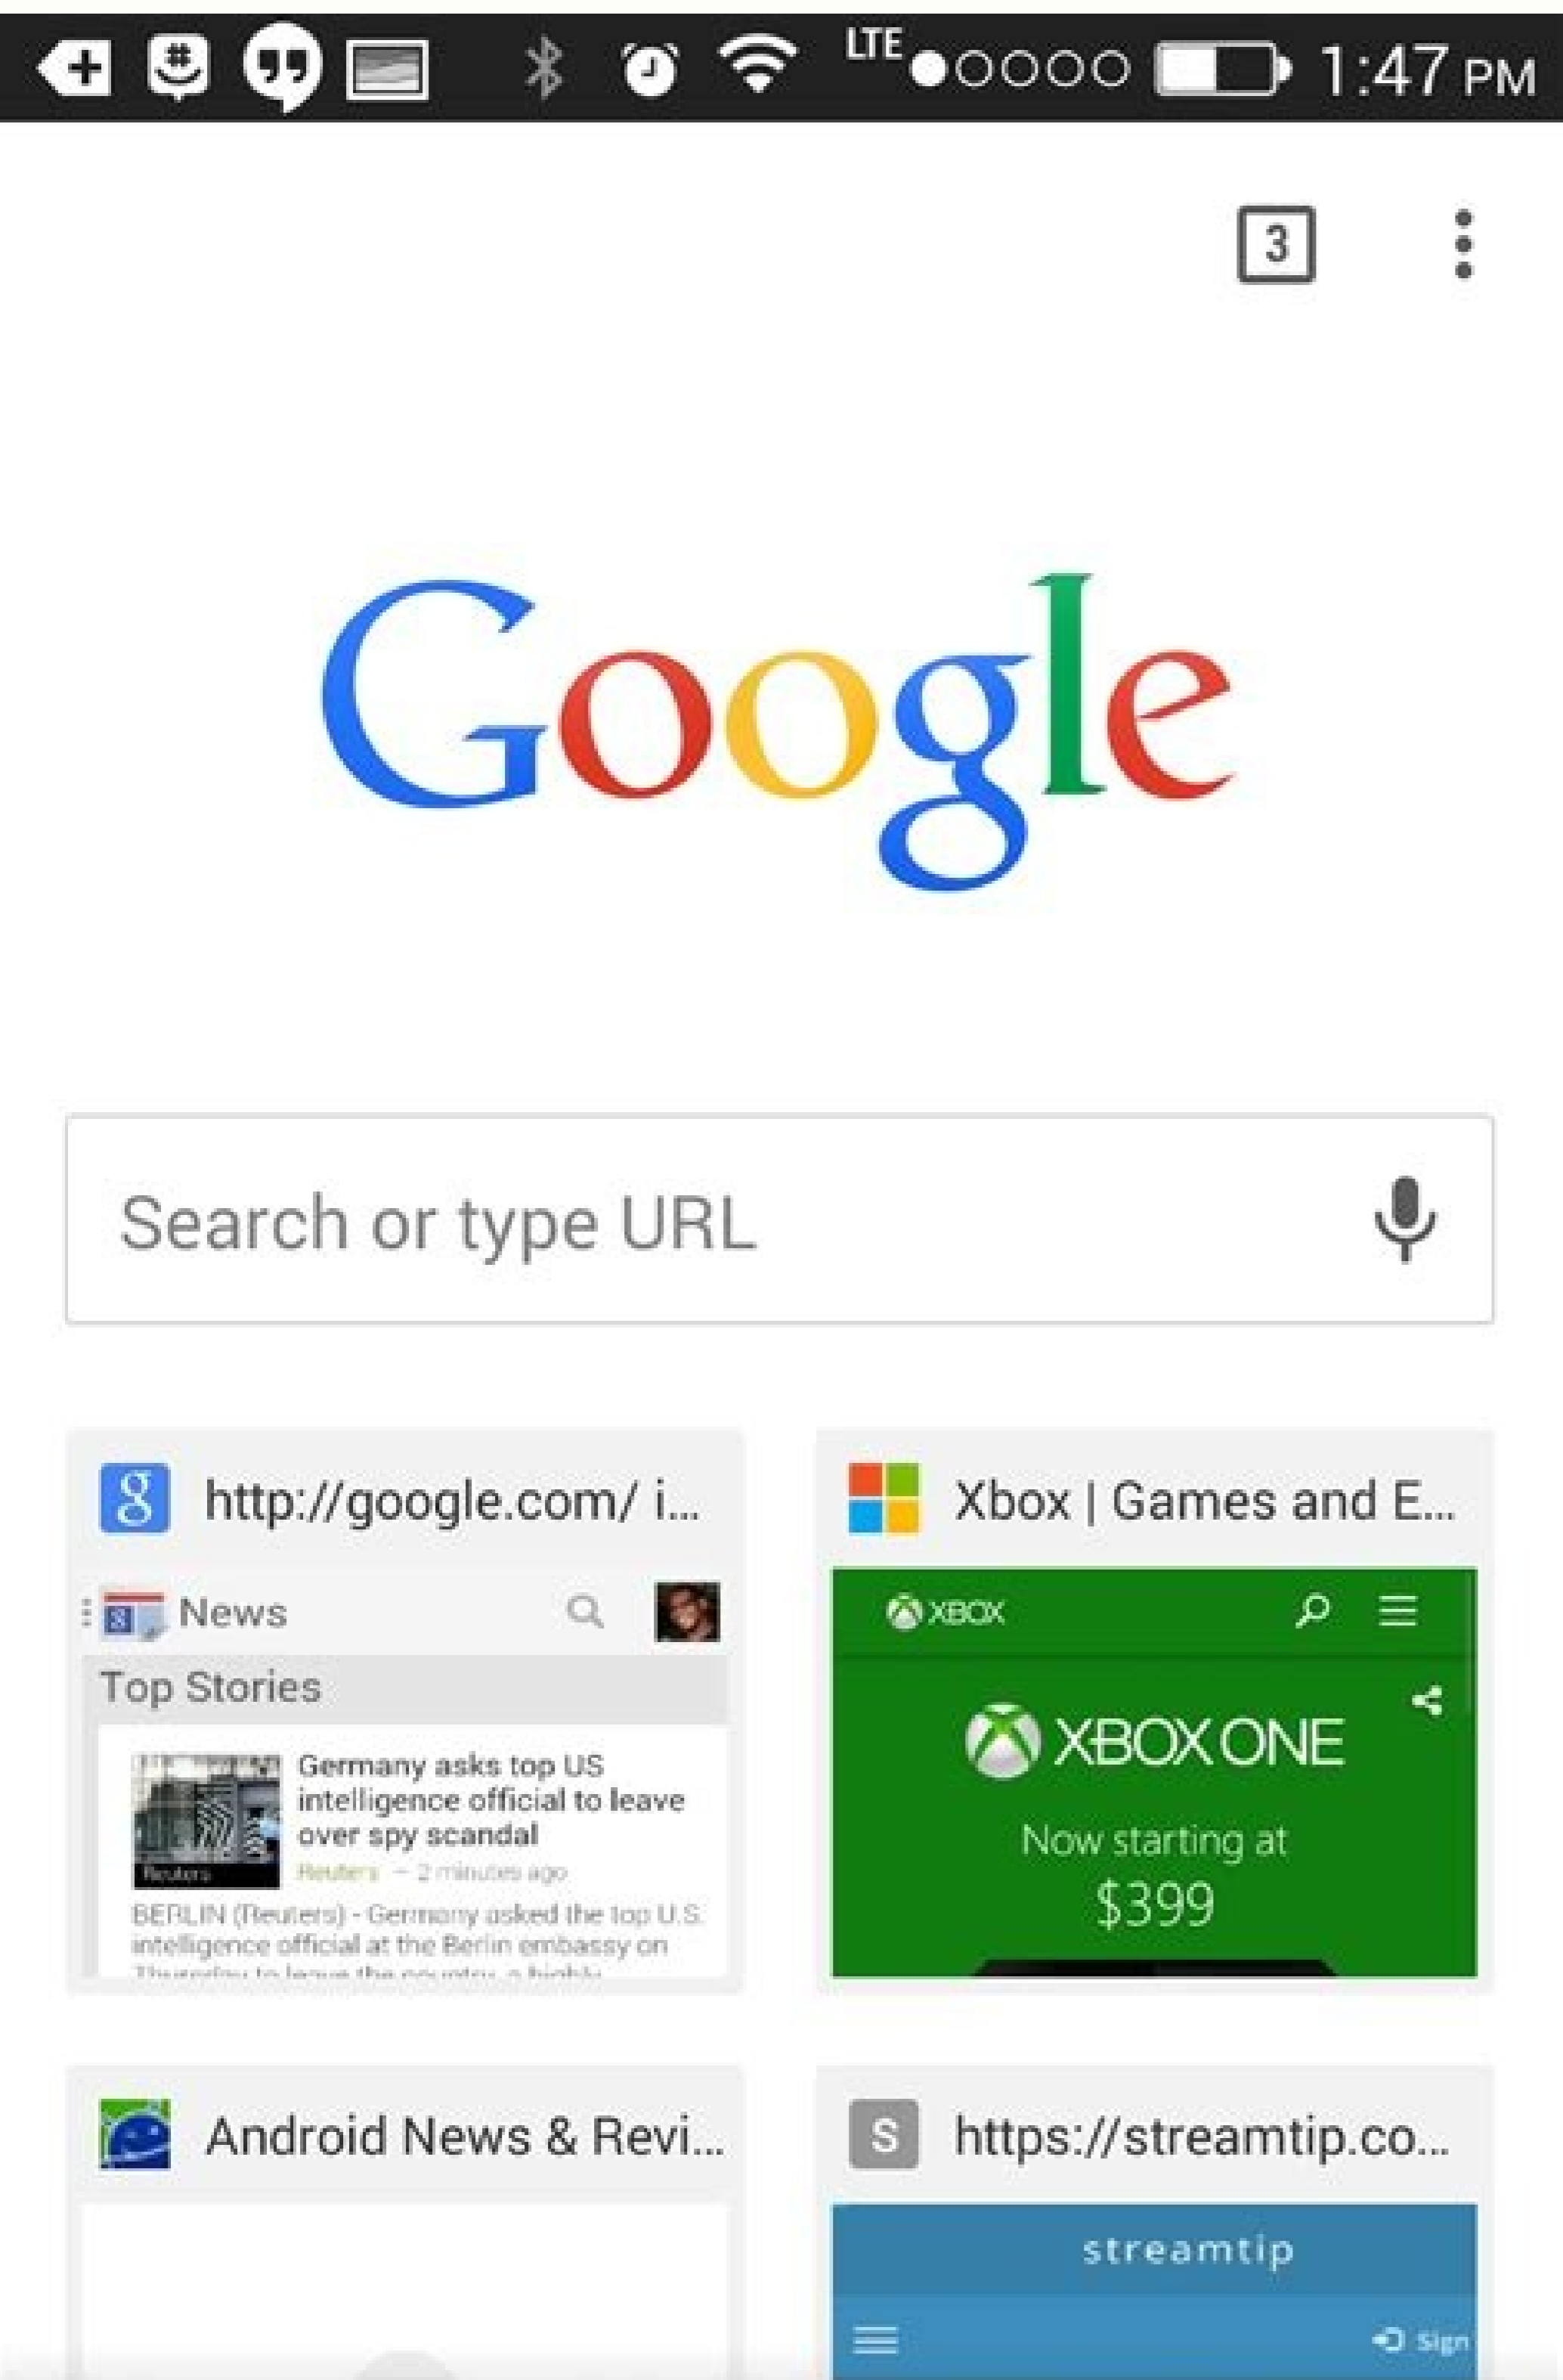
LTE 1:47 PM

3

Google

Search or type URL

http://google.com/ i...

News

Top Stories

Germany asks top US intelligence official to leave over spy scandal

Reuters

Reuters – 2 minutes ago

BERLIN (Reuters) - Germany asked the top U.S. intelligence official at the Berlin embassy on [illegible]

Xbox | Games and E...

XBOX

XBOX ONE

Now starting at

$399

Android News & Revi...

https://streamtip.co...

streamtip

Sign